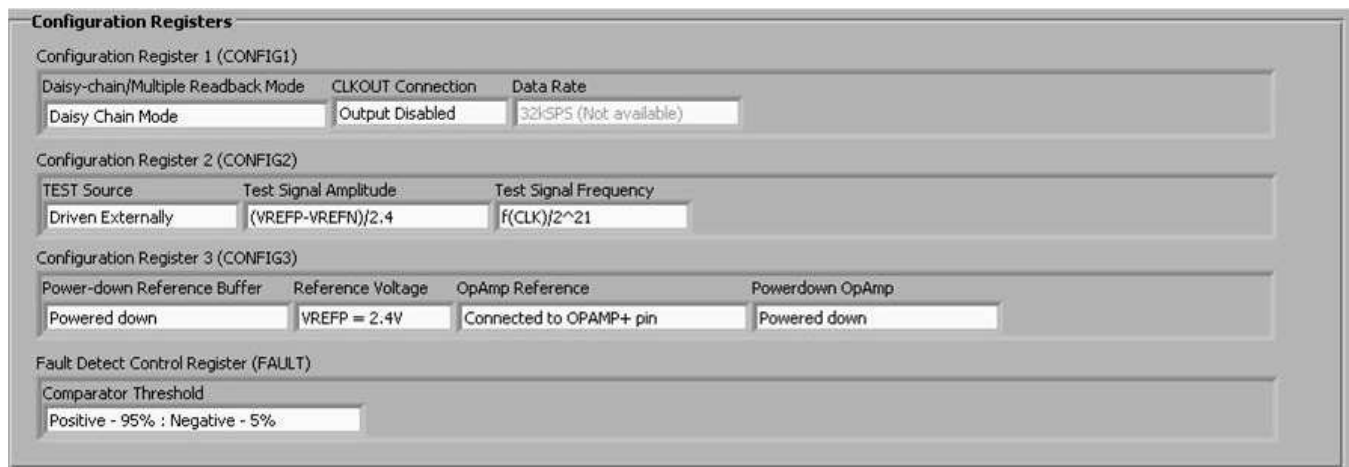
Configuration Registers

Configuration Register 1 (CONFIG1)

Daisy-chain/Multiple Readback Mode
Daisy Chain Mode

CLKOUT Connection
Output Disabled

Data Rate
32kSPS (Not available)

Configuration Register 2 (CONFIG2)

TEST Source
Driven Externally

Test Signal Amplitude
(VREFP-VREFN)/2.4

Test Signal Frequency
f(CLK)/2^21

Configuration Register 3 (CONFIG3)

Power-down Reference Buffer
Powered down

Reference Voltage
VREFP = 2.4V

OpAmp Reference
Connected to OPAMP+ pin

Powerdown OpAmp
Powered down

Fault Detect Control Register (FAULT)

Comparator Threshold
Positive - 95% : Negative - 5%